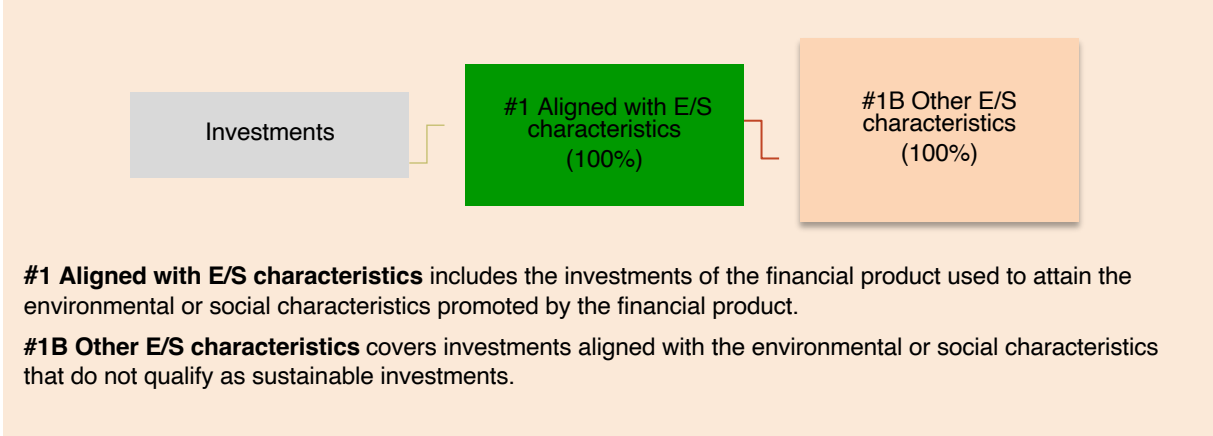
Investments

#1 Aligned with E/S characteristics (100%)

#1B Other E/S characteristics (100%)

**#1 Aligned with E/S characteristics** includes the investments of the financial product used to attain the environmental or social characteristics promoted by the financial product.

**#1B Other E/S characteristics** covers investments aligned with the environmental or social characteristics that do not qualify as sustainable investments.